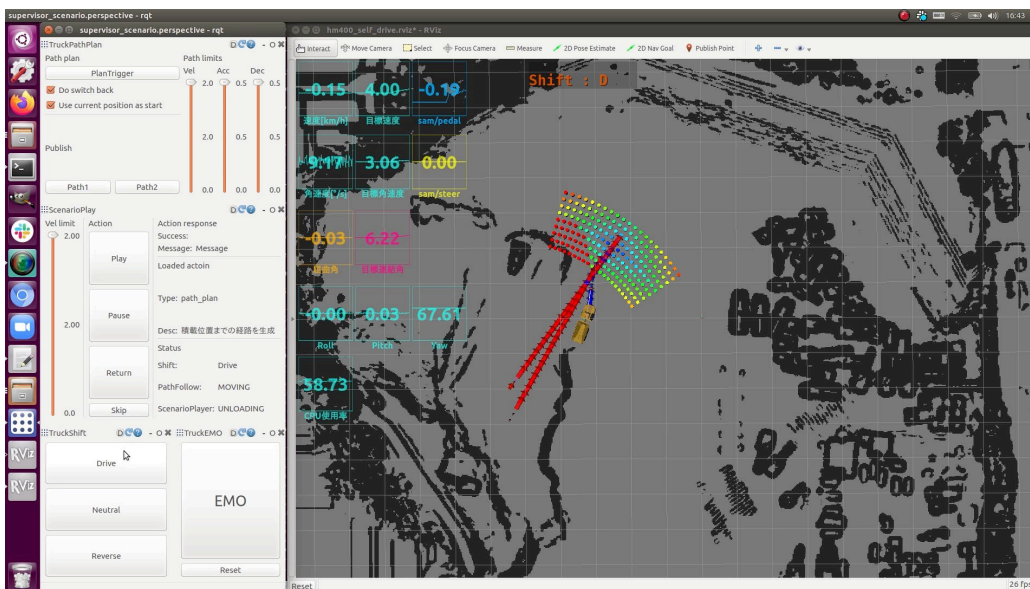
supervisor_scenario.perspective - rqt

16:43

supervisor_scenario.perspective - rqt

TruckPathPlan

Path plan

PlanTrigger

Do switch back

Use current position as start

Publish

Path1 Path2

Path limits

Vel Acc Dec

2.0 0.5 0.5

2.0 0.5 0.5

0.0 0.0 0.0

ScenarioPlay

Vel limit

2.00

2.00

0.0

Action

Play

Pause

Return

Skip

Action response

Success:

Message: Message

Loaded actoin

Type: path_plan

Desc: 積載位置までの経路を生成

Status

Shift: Drive

PathFollow: MOVING

ScenarioPlayer: UNLOADING

TruckShift

Drive

Neutral

Reverse

TruckEMO

EMO

Reset

hm400_self_drive.rviz* - RViz

Interact Move Camera Select Focus Camera Measure 2D Pose Estimate 2D Nav Goal Publish Point

Shift : D

-0.15 4.00 -0.19

速度[km/h] 目標速度 sam/pedal

9.17 3.06 0.00

角速度[°/s] 目標角速度 sam/steer

-0.03 6.22

屈曲角 目標屈曲角

-0.00 -0.03 67.61

Roll Pitch Yaw

58.73

CPU使用率

Reset

26 fps